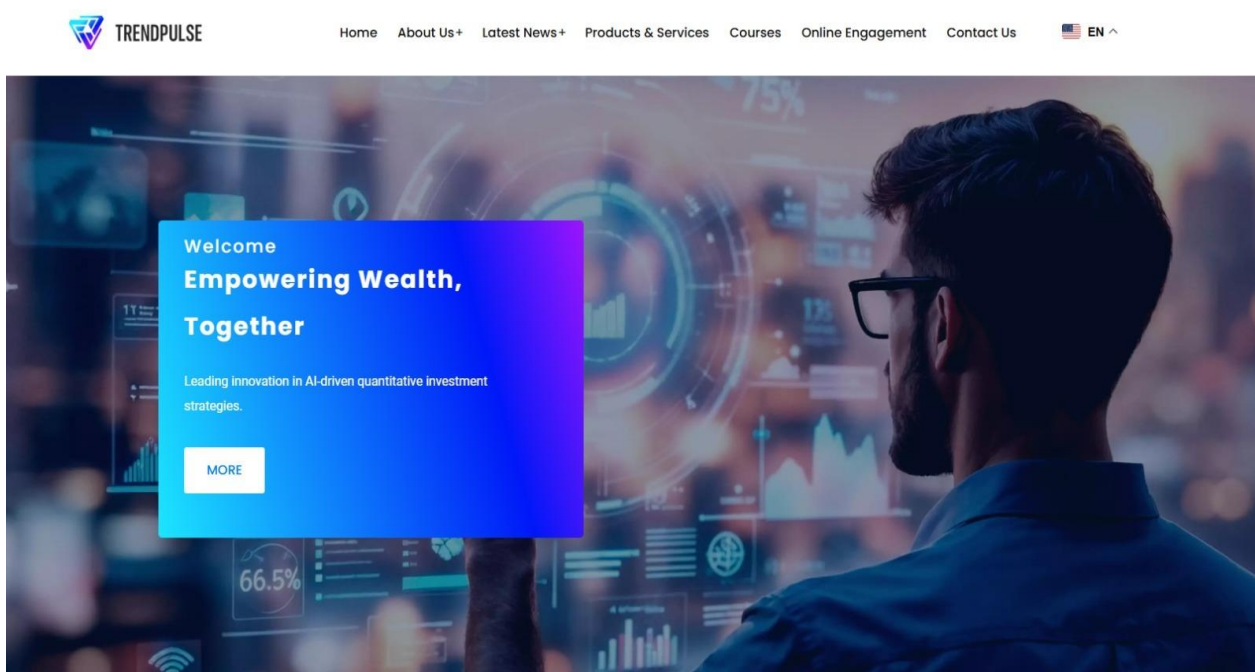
TRENDPULSE

Home About Us+ Latest News+ Products & Services Courses Online Engagement Contact Us EN

Welcome

Empowering Wealth, Together

Leading innovation in AI-driven quantitative investment strategies.

MORE

75%

66.5%